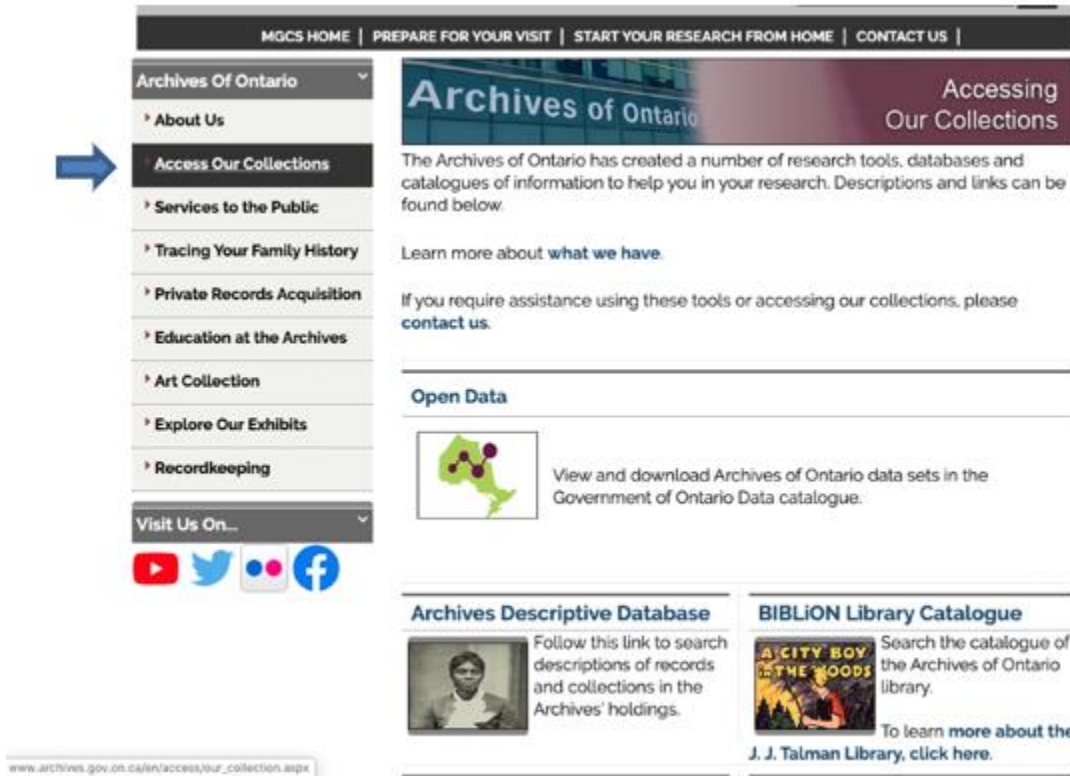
MGCS HOME | PREPARE FOR YOUR VISIT | START YOUR RESEARCH FROM HOME | CONTACT US |

Archives Of Ontario

About Us

Access Our Collections

Services to the Public

Tracing Your Family History

Private Records Acquisition

Education at the Archives

Art Collection

Explore Our Exhibits

Recordkeeping

Visit Us On...

Archives of Ontario

Accessing Our Collections

The Archives of Ontario has created a number of research tools, databases and catalogues of information to help you in your research. Descriptions and links can be found below.

Learn more about what we have.

If you require assistance using these tools or accessing our collections, please contact us.

Open Data

View and download Archives of Ontario data sets in the Government of Ontario Data catalogue.

Archives Descriptive Database

Follow this link to search descriptions of records and collections in the Archives' holdings.

BIBLiON Library Catalogue

A CITY BOY IN THE WOODS

Search the catalogue of the Archives of Ontario library.

To learn more about the J. J. Talman Library, click here.

www.archives.gov.on.ca/en/access/our_collection.aspx